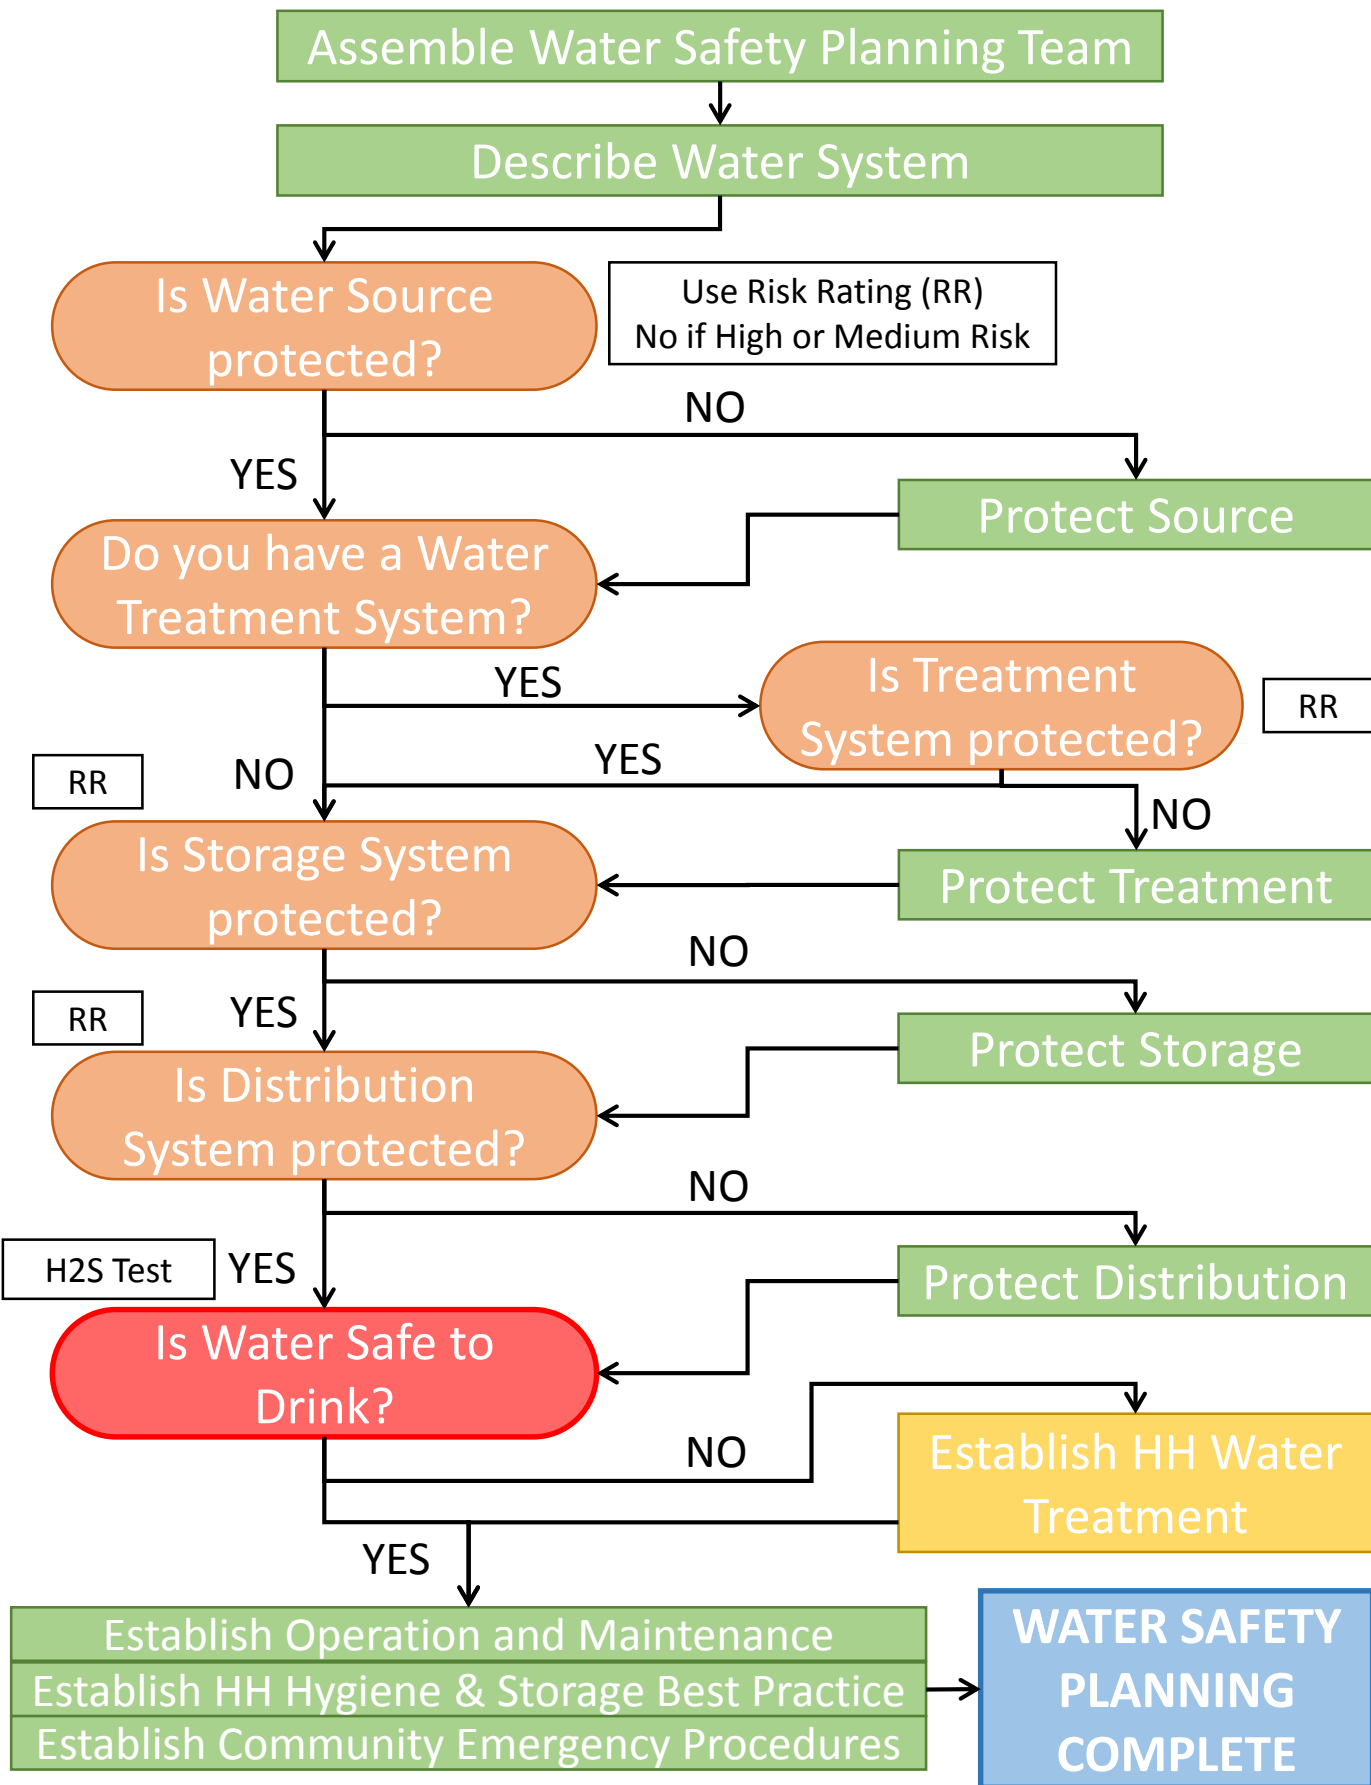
Assemble Water Safety Planning Team

Describe Water System

Is Water Source protected?

Use Risk Rating (RR)
No if High or Medium Risk

NO

YES

Protect Source

Do you have a Water Treatment System?

YES

Is Treatment System protected?

RR

RR

NO

YES

NO

Is Storage System protected?

Protect Treatment

NO

RR

YES

Protect Storage

Is Distribution System protected?

NO

H2S Test

YES

Protect Distribution

Is Water Safe to Drink?

NO

Establish HH Water Treatment

YES

Establish Operation and Maintenance
Establish HH Hygiene & Storage Best Practice
Establish Community Emergency Procedures

WATER SAFETY PLANNING COMPLETE